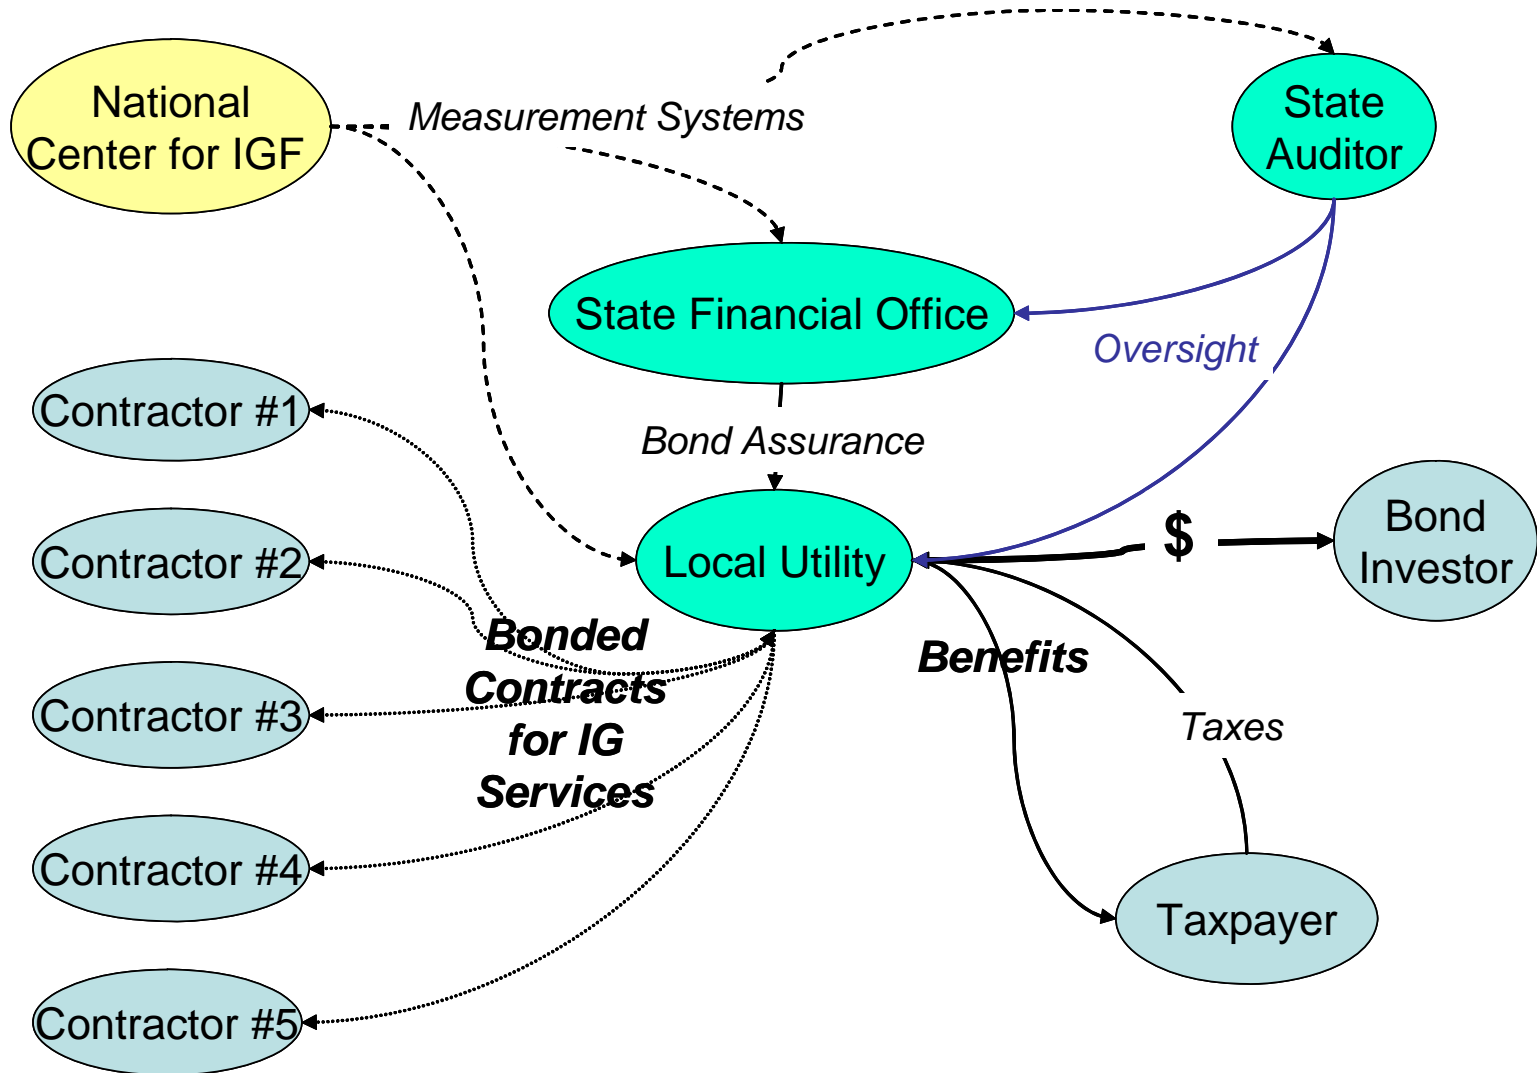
National Center for IGF

Measurement Systems

State Auditor

State Financial Office

Oversight

Contractor #1

Bond Assurance

Contractor #2

Local Utility

$

Bond Investor

Bonded Contracts for IG Services

Benefits

Contractor #3

Taxes

Contractor #4

Taxpayer

Contractor #5